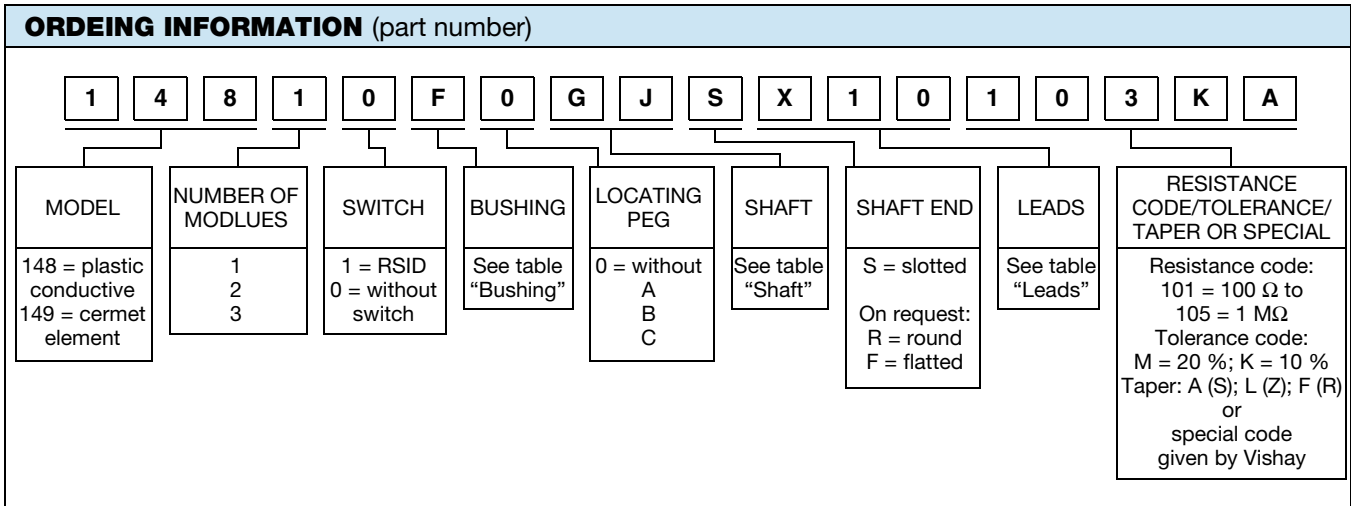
**ORDEING INFORMATION** (part number)

1 4 8 1 0 F 0 G J S X 1 0 1 0 3 K A

MODEL
148 = plastic conductive
149 = cermet element

NUMBER OF MODLUES
1
2
3

SWITCH
1 = RSID
0 = without switch

BUSHING
See table "Bushing"

LOCATING PEG
0 = without
A
B
C

SHAFT
See table "Shaft"

SHAFT END
S = slotted

On request:
R = round
F = flatted

LEADS
See table "Leads"

RESISTANCE CODE/TOLERANCE/ TAPER OR SPECIAL
Resistance code:
101 = 100 $\Omega$ to
105 = 1 M$\Omega$
Tolerance code:
M = 20 %; K = 10 %
Taper: A (S); L (Z); F (R)
or
special code
given by Vishay